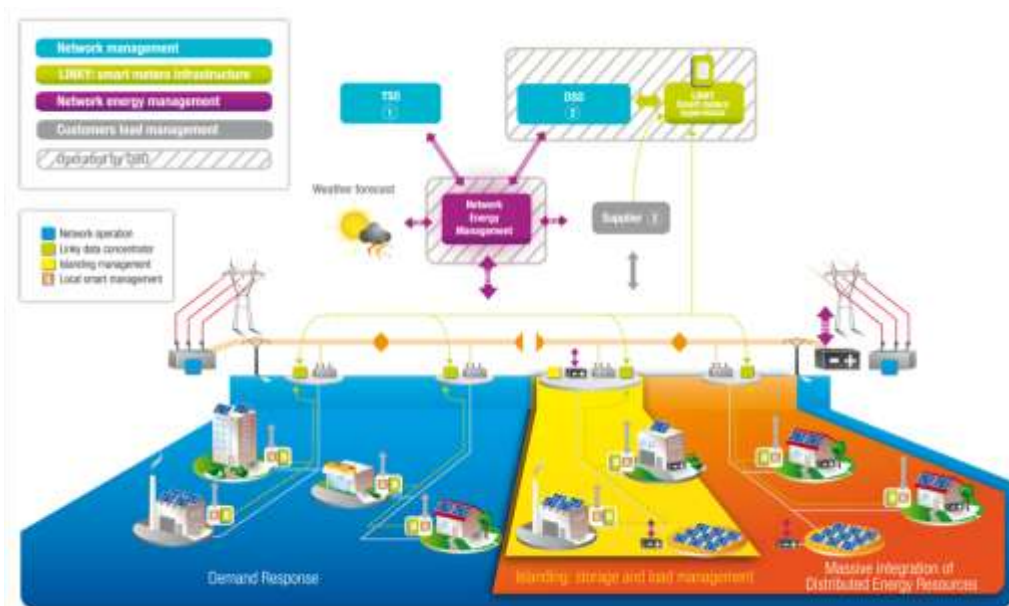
Network management
LINKY: smart meters infrastructure
Network energy management
Customers load management
Operated by DSO

Network operation
Linky data concentrator
Islanding management
Local smart management

TSO
1

DSO
2

LINKY
Smart meters operation

Weather forecast

Network Energy Management

Supplier 3

Demand Response

Islanding: storage and load management

Massive integration of Distributed Energy Resources